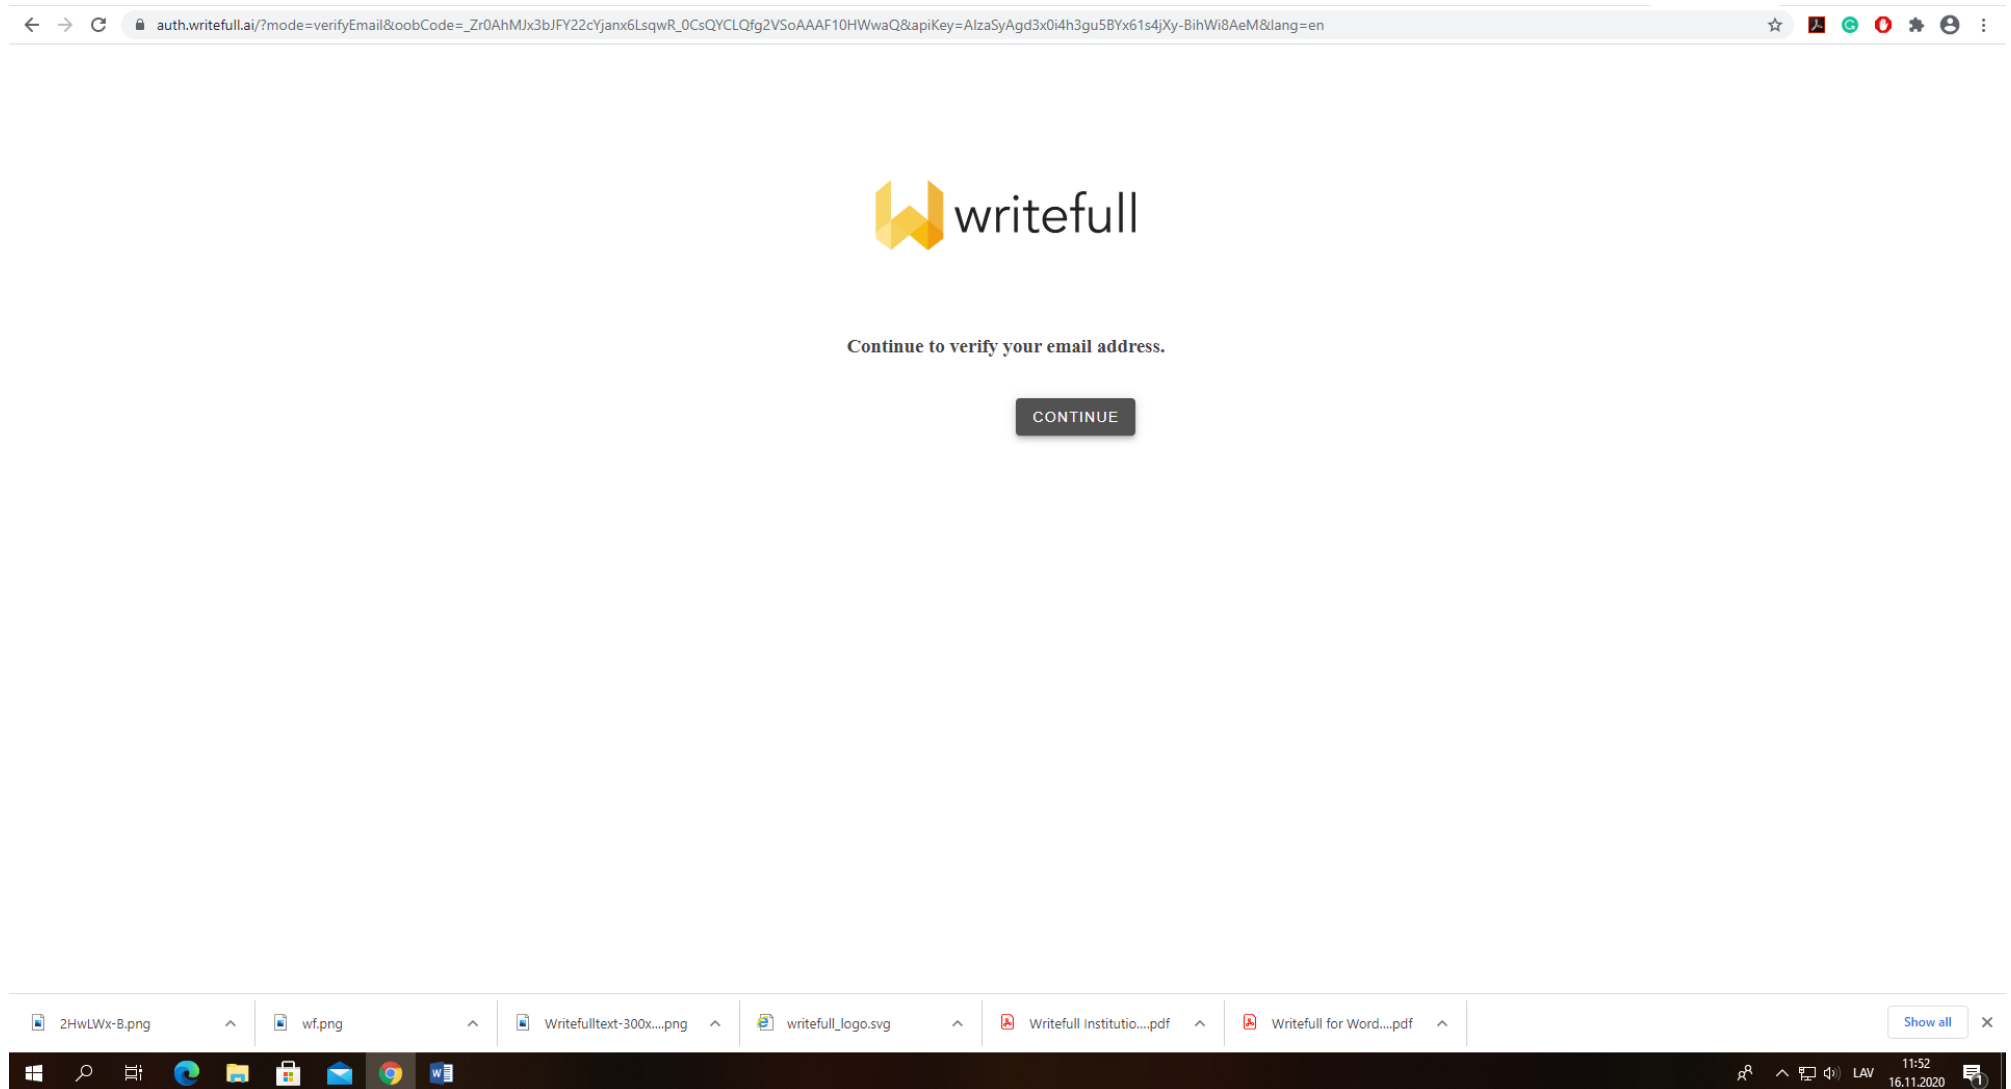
auth.writefull.ai/?mode=verifyEmail&oobCode=_Zr0AhMJx3bJFY22cYjanx6LsqwR_0CsQYCLQfg2VSoAAAF10HWwaQ&apiKey=AIzaSyAgd3x0i4h3gu5BYx61s4jXy-BihWi8AeM&lang=en

writefull

Continue to verify your email address.

CONTINUE

2HwLWx-B.png

wf.png

Writefulltext-300x....png

writefull_logo.svg

Writefull Institutio....pdf

Writefull for Word....pdf

Show all

LAV

11:52
16.11.2020